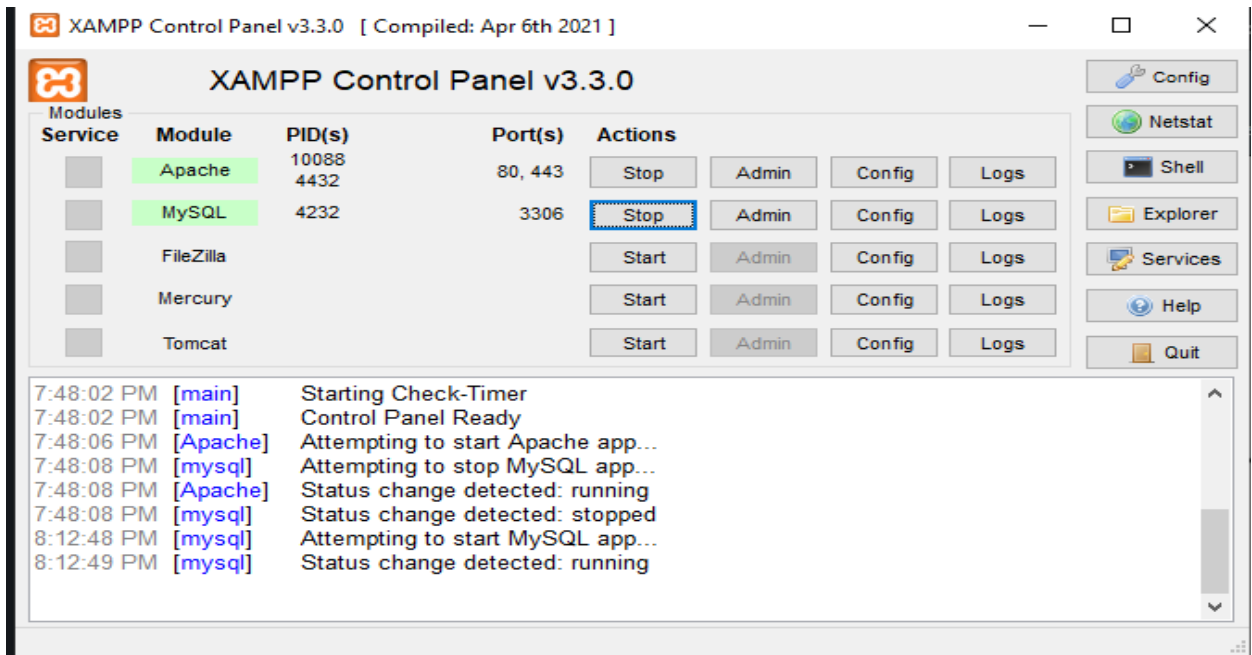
XAMPP Control Panel v3.3.0 [ Compiled: Apr 6th 2021 ]

XAMPP Control Panel v3.3.0

Config
Netstat
Shell
Explorer
Services
Help
Quit

Modules

| Service | Module | PID(s) | Port(s) | Actions | | | |
|---|---|---|---|---|---|---|---|
| | Apache | 10088 4432 | 80, 443 | Stop | Admin | Config | Logs |
| | MySQL | 4232 | 3306 | Stop | Admin | Config | Logs |
| | FileZilla | | | Start | Admin | Config | Logs |
| | Mercury | | | Start | Admin | Config | Logs |
| | Tomcat | | | Start | Admin | Config | Logs |

7:48:02 PM [main] Starting Check-Timer
7:48:02 PM [main] Control Panel Ready
7:48:06 PM [Apache] Attempting to start Apache app...
7:48:08 PM [mysql] Attempting to stop MySQL app...
7:48:08 PM [Apache] Status change detected: running
7:48:08 PM [mysql] Status change detected: stopped
8:12:48 PM [mysql] Attempting to start MySQL app...
8:12:49 PM [mysql] Status change detected: running